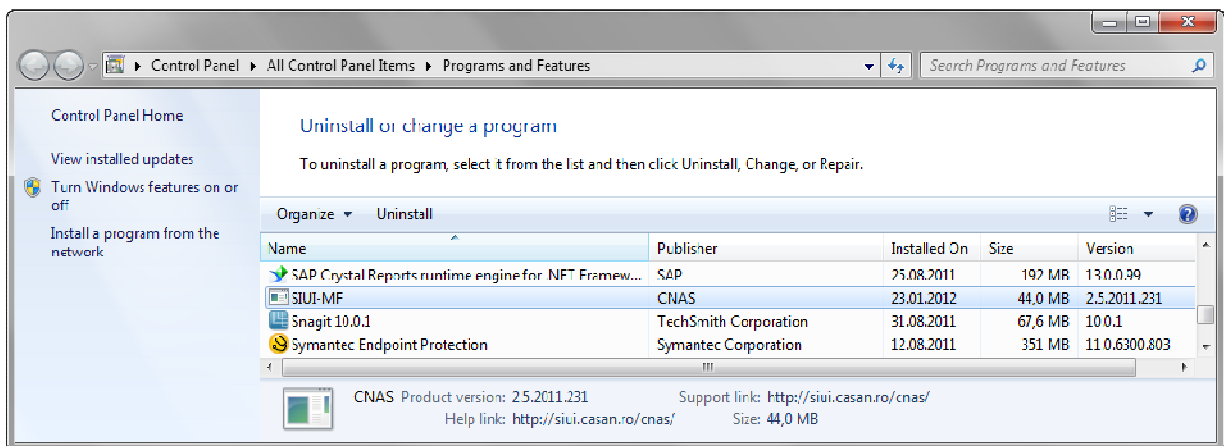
Control Panel ▸ All Control Panel Items ▸ Programs and Features

Search Programs and Features

Control Panel Home

View installed updates

Turn Windows features on or off

Install a program from the network

Uninstall or change a program

To uninstall a program, select it from the list and then click Uninstall, Change, or Repair.

Organize ▾ Uninstall

| Name | Publisher | Installed On | Size | Version |
|---|---|---|---|---|
| SAP Crystal Reports runtime engine for .NET Framew... | SAP | 25.08.2011 | 192 MB | 13.0.0.99 |
| SIUI-MF | CNAS | 23.01.2012 | 44,0 MB | 2.5.2011.231 |
| Snagit 10.0.1 | TechSmith Corporation | 31.08.2011 | 67,6 MB | 10.0.1 |
| Symantec Endpoint Protection | Symantec Corporation | 12.08.2011 | 351 MB | 11.0.6300.803 |

CNAS Product version: 2.5.2011.231 Support link: http://siui.casan.ro/cnas/
Help link: http://siui.casan.ro/cnas/ Size: 44,0 MB